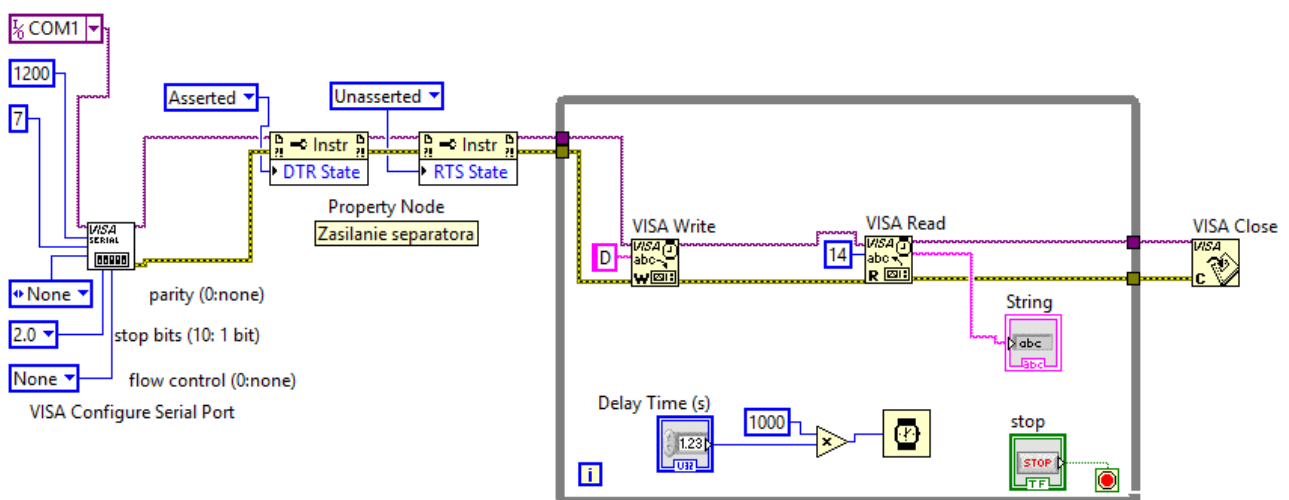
COM1
1200
7
Asserted
Unasserted
Instr
DTR State
Instr
RTS State
Property Node
Zasilanie separatora
VISA SERIAL
None
2.0
None
parity (0:none)
stop bits (10: 1 bit)
flow control (0:none)
VISA Configure Serial Port
VISA Write
D
VISA Read
14
VISA Close
String
abc
Delay Time (s)
1.23
U32
1000
stop
STOP
TF
i